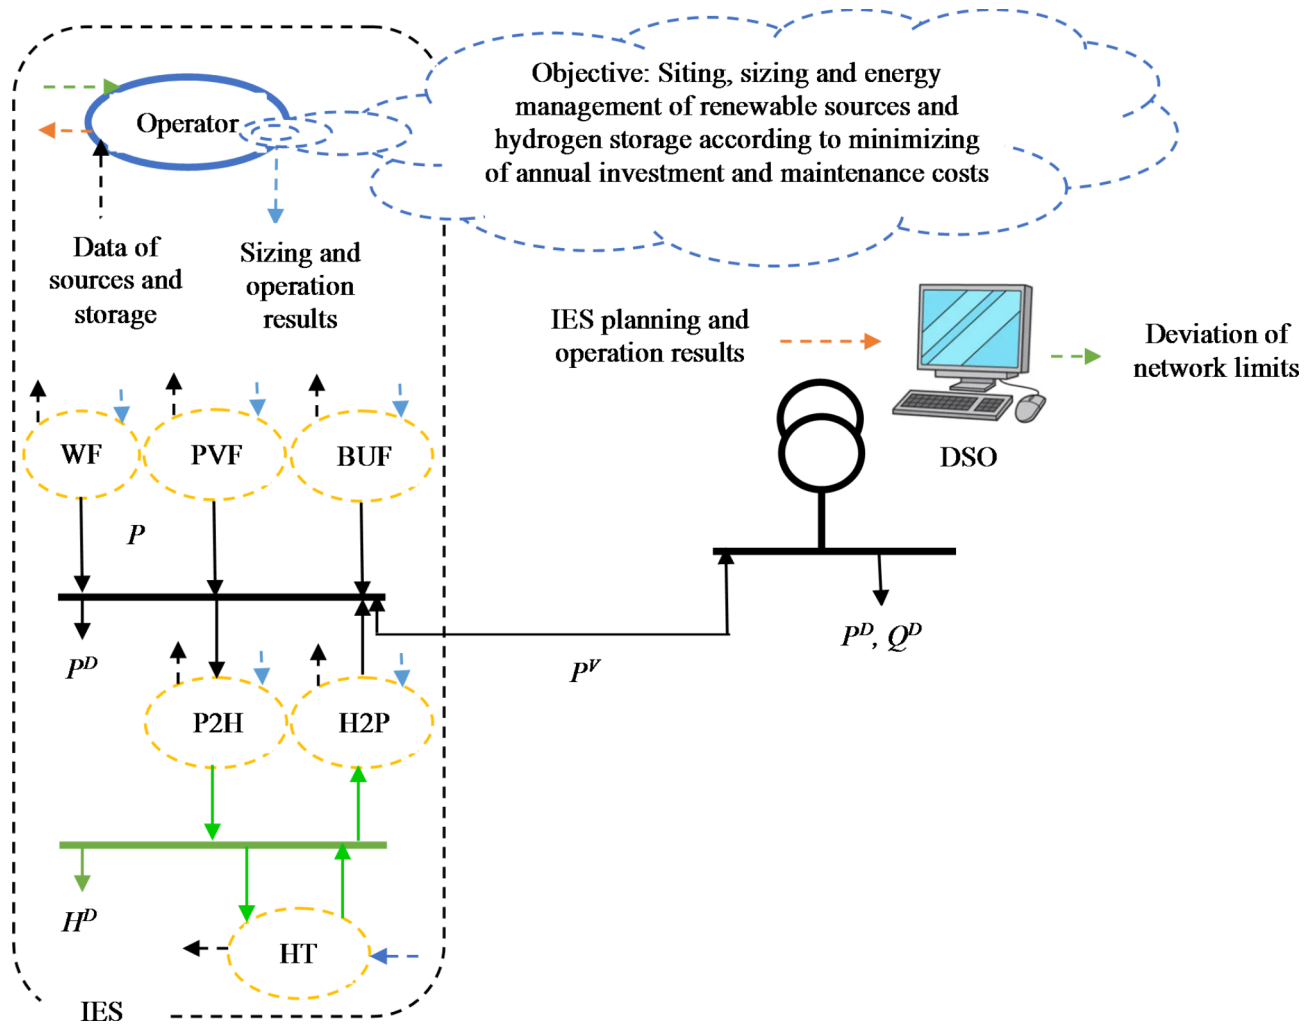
Objective: Siting, sizing and energy management of renewable sources and hydrogen storage according to minimizing of annual investment and maintenance costs

Operator

Data of sources and storage

Sizing and operation results

IES planning and operation results

Deviation of network limits

DSO

WF

PVF

BUF

$P$

$P^D$

$P^V$

$P^D$, $Q^D$

P2H

H2P

$H^D$

HT

IES